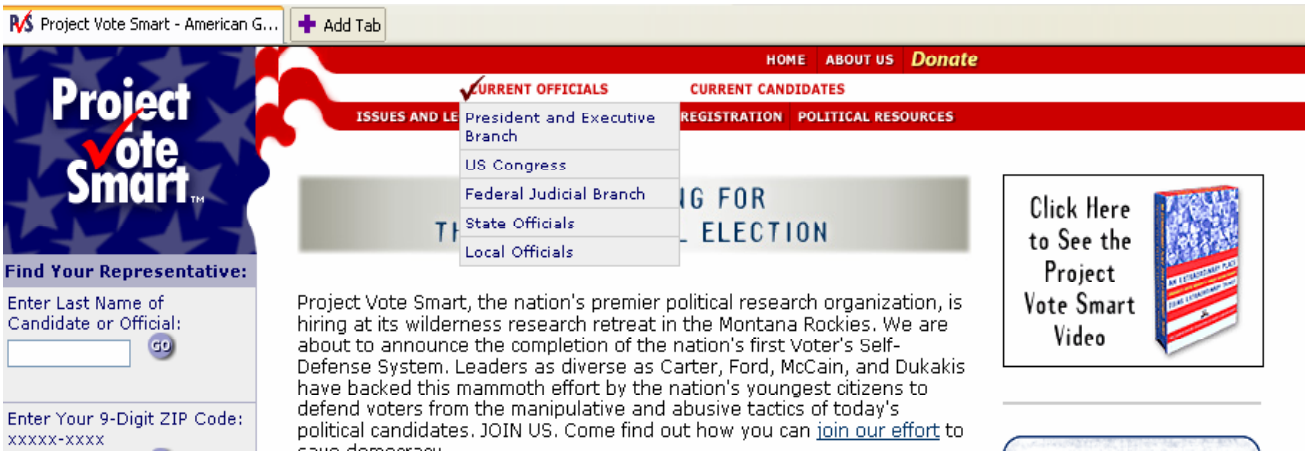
PVS Project Vote Smart - American G...

Add Tab

HOME ABOUT US Donate

CURRENT OFFICIALS CURRENT CANDIDATES

ISSUES AND LE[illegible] REGISTRATION POLITICAL RESOURCES

President and Executive Branch

US Congress

Federal Judicial Branch

State Officials

Local Officials

Project Vote Smart™

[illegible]NG FOR TH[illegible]L ELECTION

Click Here to See the Project Vote Smart Video

Find Your Representative:

Enter Last Name of Candidate or Official:

GO

Enter Your 9-Digit ZIP Code: xxxxx-xxxx

Project Vote Smart, the nation's premier political research organization, is hiring at its wilderness research retreat in the Montana Rockies. We are about to announce the completion of the nation's first Voter's Self-Defense System. Leaders as diverse as Carter, Ford, McCain, and Dukakis have backed this mammoth effort by the nation's youngest citizens to defend voters from the manipulative and abusive tactics of today's political candidates. JOIN US. Come find out how you can join our effort to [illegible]